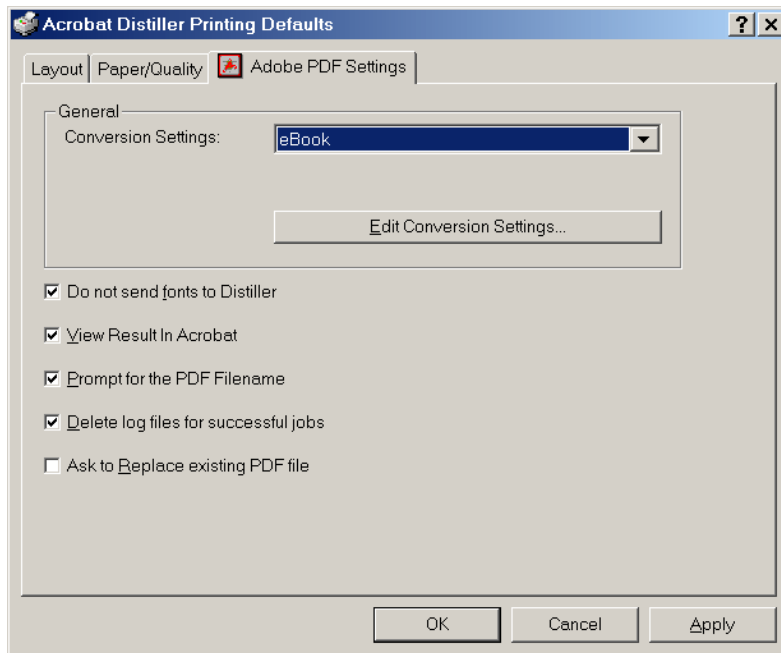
Acrobat Distiller Printing Defaults

?

×

Layout

Paper/Quality

Adobe PDF Settings

General

Conversion Settings:

eBook

Edit Conversion Settings...

Do not send fonts to Distiller

View Result In Acrobat

Prompt for the PDF Filename

Delete log files for successful jobs

Ask to Replace existing PDF file

OK

Cancel

Apply